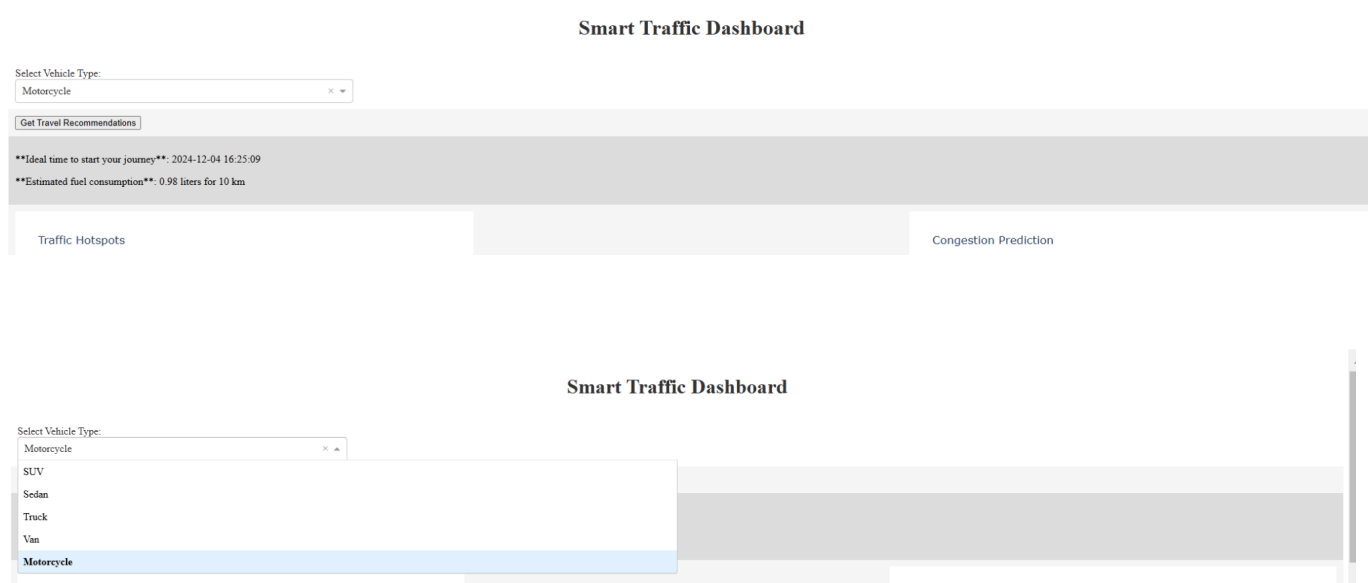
Smart Traffic Dashboard

Select Vehicle Type:
Motorcycle × ▾

Get Travel Recommendations

**Ideal time to start your journey**: 2024-12-04 16:25:09

**Estimated fuel consumption**: 0.98 liters for 10 km

Traffic Hotspots

Congestion Prediction

Smart Traffic Dashboard

Select Vehicle Type:
Motorcycle × ▴

SUV
Sedan
Truck
Van
Motorcycle